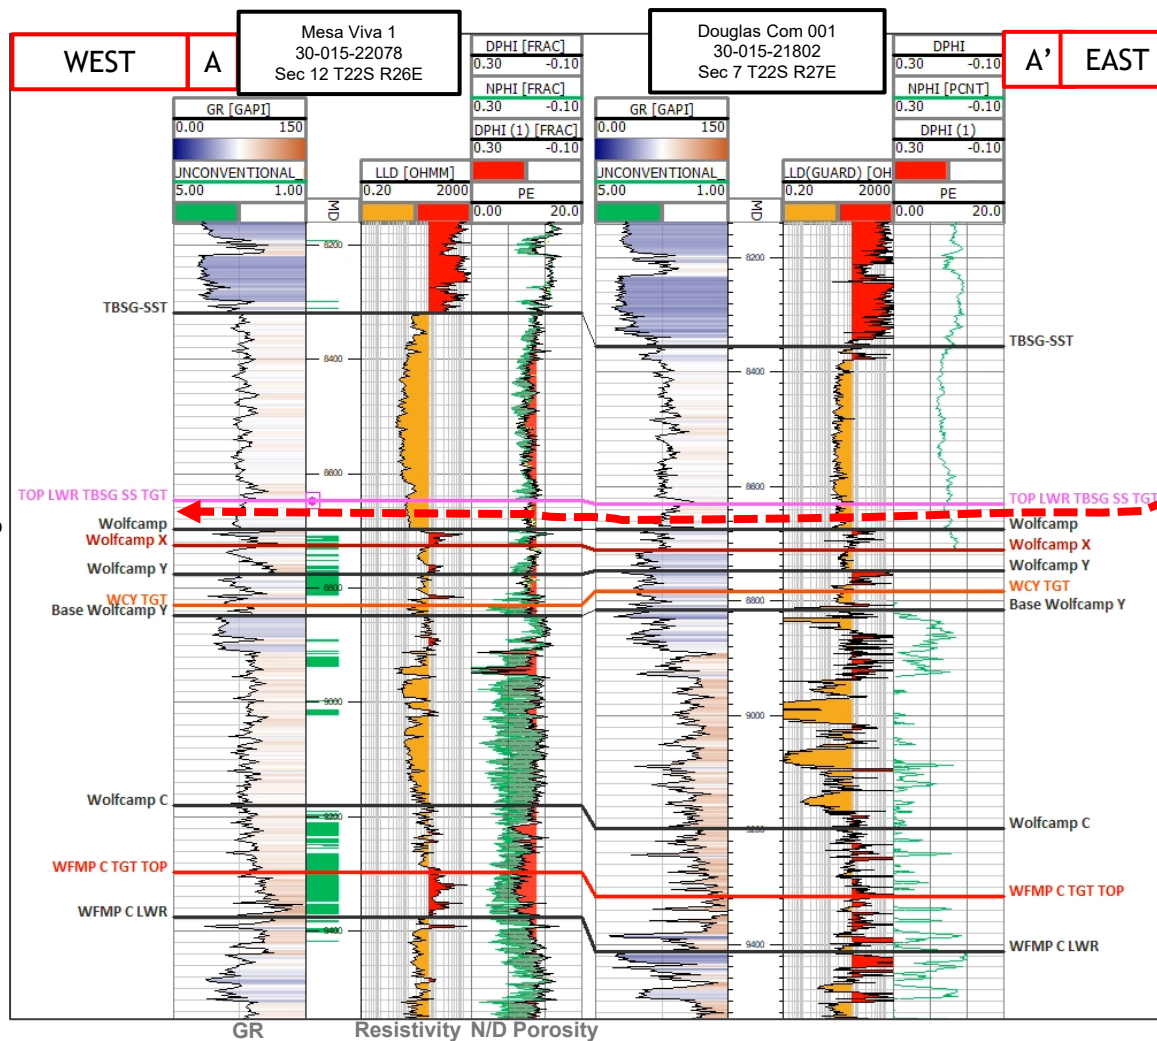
WEST

A

Mesa Viva 1
30-015-22078
Sec 12 T22S R26E

DPHI [FRAC]
0.30 -0.10
NPHI [FRAC]
0.30 -0.10
DPHI (1) [FRAC]
0.30 -0.10
PE
0.00 20.0

Douglas Com 001
30-015-21802
Sec 7 T22S R27E

DPHI
0.30 -0.10
NPHI [PCNT]
0.30 -0.10
DPHI (1)
0.30 -0.10
PE
0.00 20.0

A'

EAST

GR [GAPI]
0.00 150
UNCONVENTIONAL
5.00 1.00

LLD [OHMM]
0.20 2000

MD

GR [GAPI]
0.00 150
UNCONVENTIONAL
5.00 1.00

MD

LLD(GUARD) [OH
0.20 2000

8200
8400
8600
8800
9000
9200
9400

8200
8400
8600
8800
9000
9200
9400

TBSG-SST
TOP LWR TBSG SS TGT
Wolfcamp
Wolfcamp X
Wolfcamp Y
WCY TGT
Base Wolfcamp Y
Wolfcamp C
WFMP C TGT TOP
WFMP C LWR

TBSG-SST
TOP LWR TBSG SS TGT
Wolfcamp
Wolfcamp X
Wolfcamp Y
WCY TGT
Base Wolfcamp Y
Wolfcamp C
WFMP C TGT TOP
WFMP C LWR

GR
Resistivity
N/D Porosity